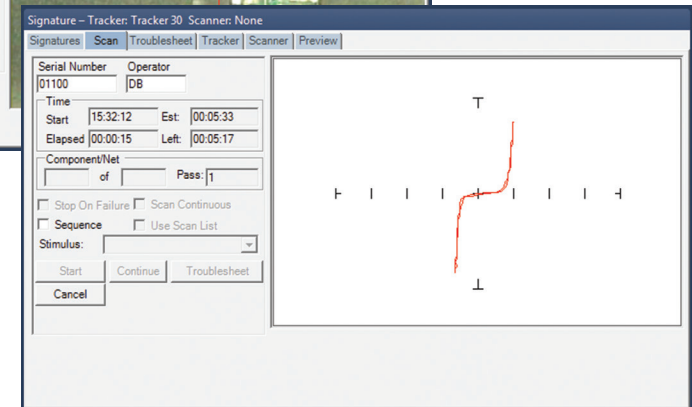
Signature – Tracker: Tracker 30 Scanner: None

Signatures | Scan | Troubleshoot | Tracker | Scanner | Preview

Serial Number
01100

Operator
DB

Time
Start 15:32:12 Est: 00:05:33
Elapsed 00:00:15 Left: 00:05:17

Component/Net
of Pass: 1

Stop On Failure
Scan Continuous
Sequence
Use Scan List
Stimulus:

Start
Continue
Troubleshoot
Cancel